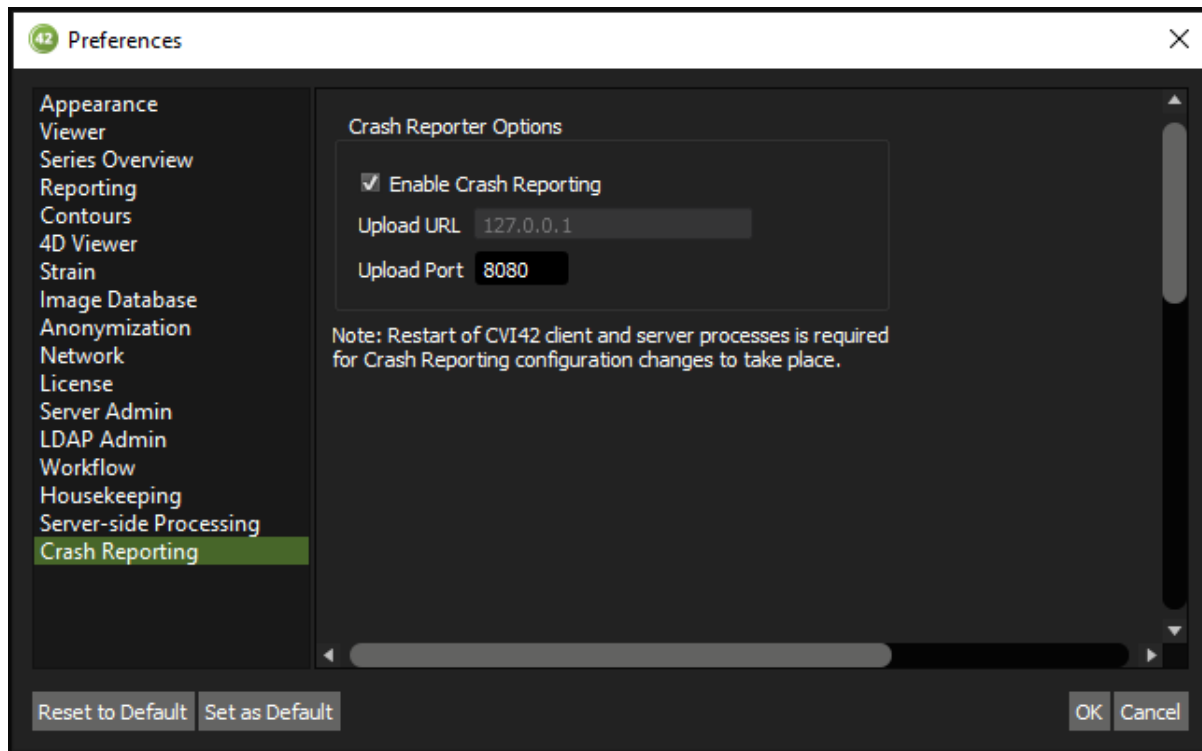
42 Preferences

Appearance
Viewer
Series Overview
Reporting
Contours
4D Viewer
Strain
Image Database
Anonymization
Network
License
Server Admin
LDAP Admin
Workflow
Housekeeping
Server-side Processing
Crash Reporting

Crash Reporter Options

Enable Crash Reporting

Upload URL 127.0.0.1

Upload Port 8080

Note: Restart of CVI42 client and server processes is required for Crash Reporting configuration changes to take place.

Reset to Default Set as Default

OK Cancel